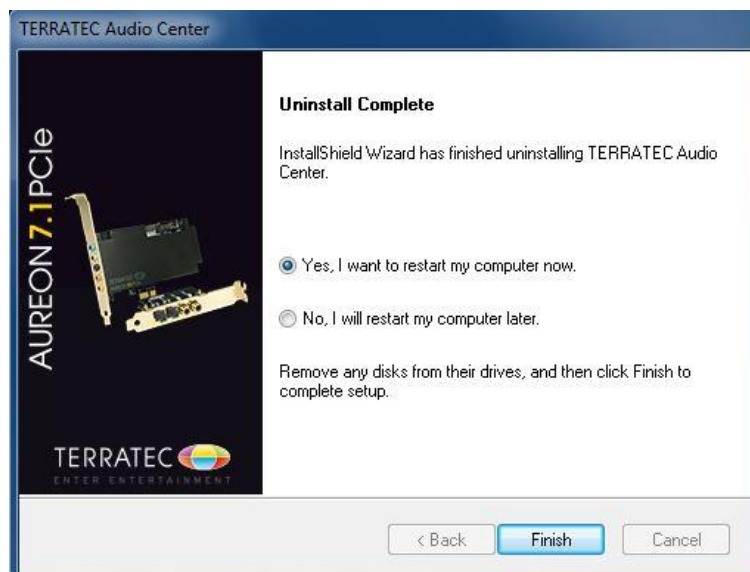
TERRATEC Audio Center

AUREON 7.1 PCIe

TERRATEC
ENTER ENTERTAINMENT

Uninstall Complete

InstallShield Wizard has finished uninstalling TERRATEC Audio Center.

Yes, I want to restart my computer now.

No, I will restart my computer later.

Remove any disks from their drives, and then click Finish to complete setup.

< Back
Finish
Cancel